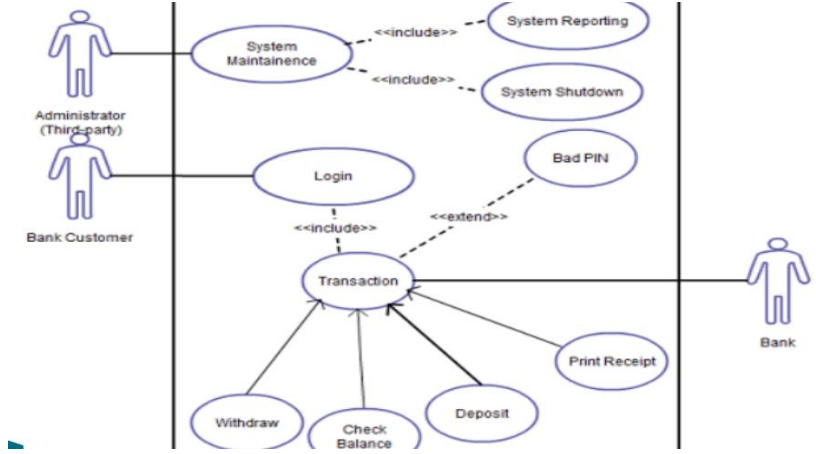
System Maintainence

<<include>>

System Reporting

<<include>>

System Shutdown

Administrator (Third-party)

Bad PIN

Login

Bank Customer

<<extend>>

<<include>>

Transaction

Bank

Print Receipt

Withdraw

Check Balance

Deposit